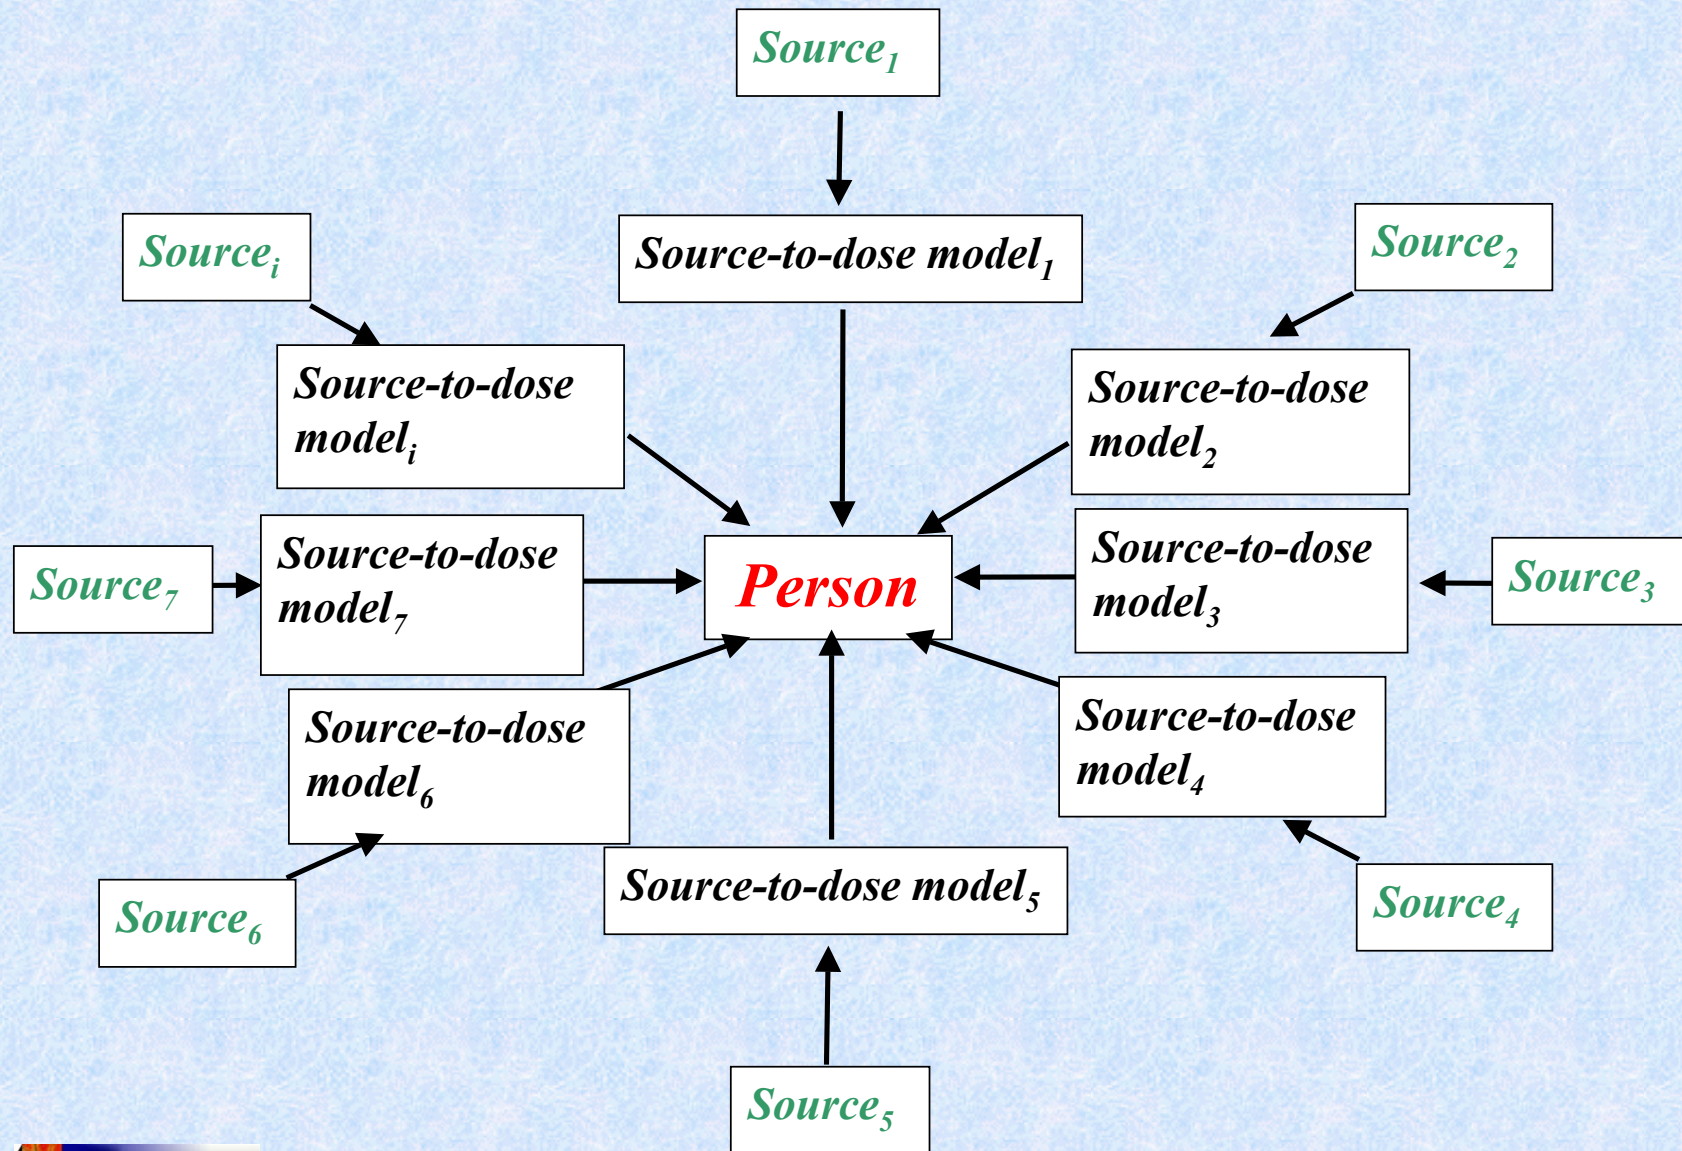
Source$_1$

Source$_i$

Source-to-dose model$_1$

Source$_2$

Source-to-dose model$_i$

Source-to-dose model$_2$

Source$_7$

Source-to-dose model$_7$

Person

Source-to-dose model$_3$

Source$_3$

Source-to-dose model$_6$

Source-to-dose model$_4$

Source$_6$

Source-to-dose model$_5$

Source$_4$

Source$_5$